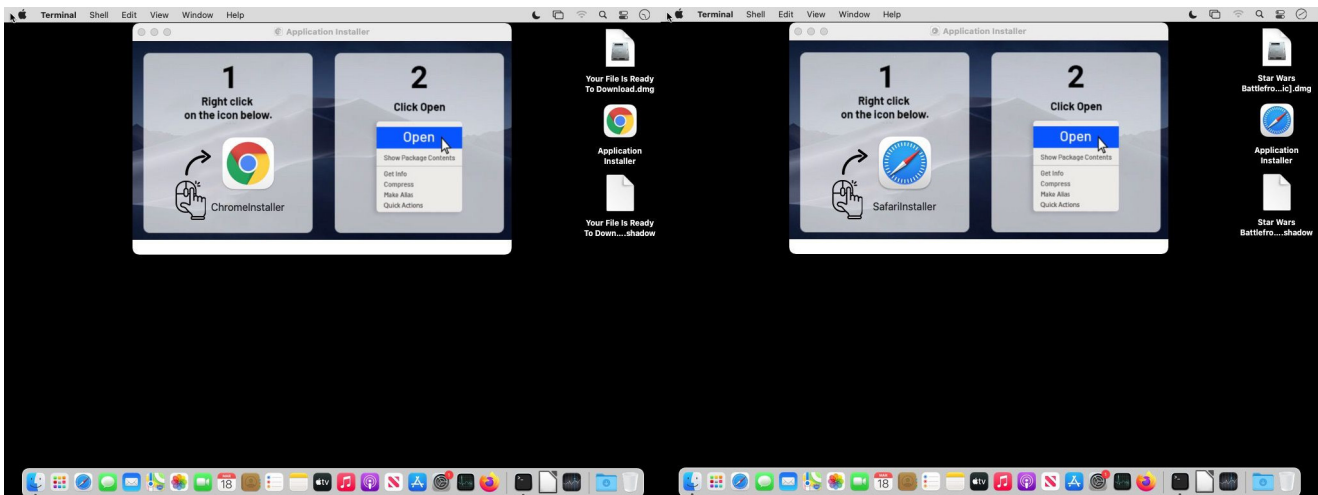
Terminal Shell Edit View Window Help

Application Installer

1
Right click on the icon below.

ChromeInstaller

2
Click Open

Open
Show Package Contents
Get Info
Compress
Make Alias
Quick Actions

Your File Is Ready To Download.dmg

Application Installer

Your File Is Ready To Down....shadow

18

Terminal Shell Edit View Window Help

Application Installer

1
Right click on the icon below.

SafariInstaller

2
Click Open

Open
Show Package Contents
Get Info
Compress
Make Alias
Quick Actions

Star Wars Battlefro...ic].dmg

Application Installer

Star Wars Battlefro....shadow

18